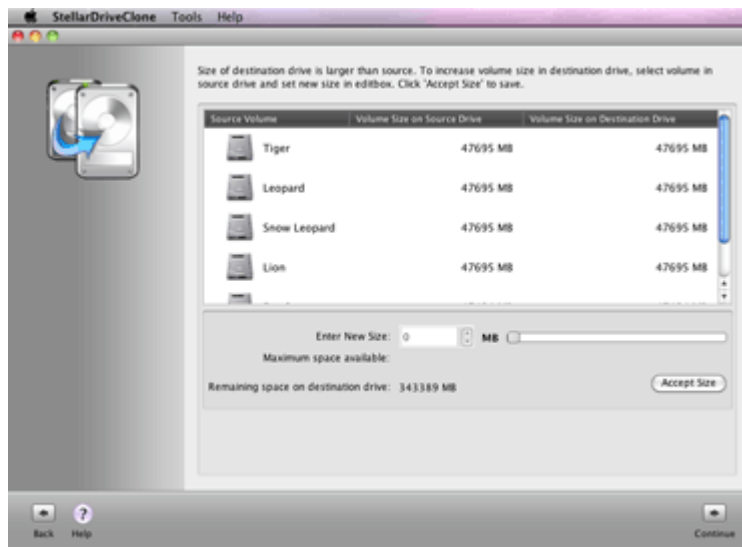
StellarDriveClone Tools Help

Size of destination drive is larger than source. To increase volume size in destination drive, select volume in source drive and set new size in editbox. Click 'Accept Size' to save.

| Source Volume | Volume Size on Source Drive | Volume Size on Destination Drive |
|---|---|---|
| Tiger | 47695 MB | 47695 MB |
| Leopard | 47695 MB | 47695 MB |
| Snow Leopard | 47695 MB | 47695 MB |
| Lion | 47695 MB | 47695 MB |
| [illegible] | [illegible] | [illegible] |

Enter New Size: 0 MB

Maximum space available:

Remaining space on destination drive: 343389 MB

Accept Size

Back Help

Continue